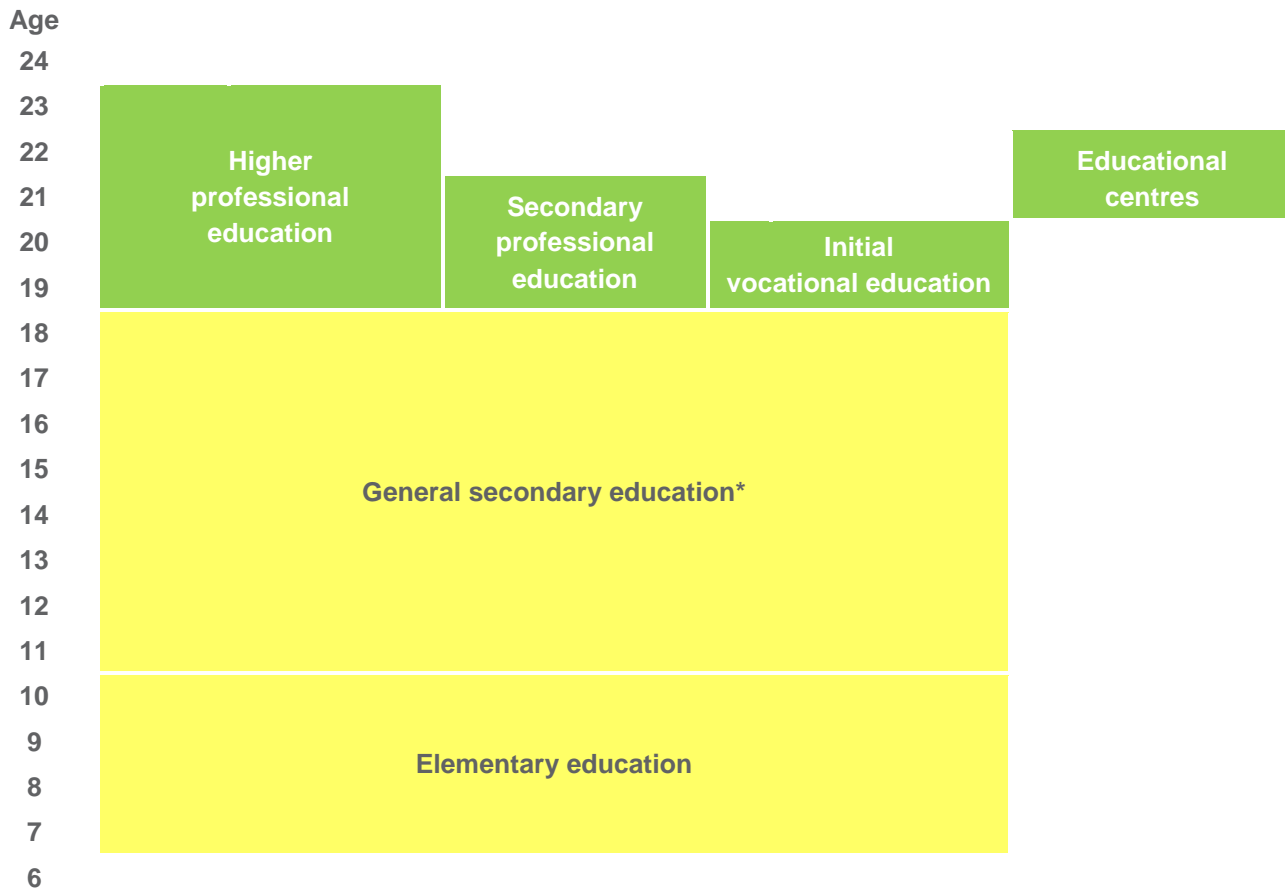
Age
24
23
22
21
20
19
18
17
16
15
14
13
12
11
10
9
8
7
6

Higher professional education

Secondary professional education

Initial vocational education

Educational centres

General secondary education*

Elementary education